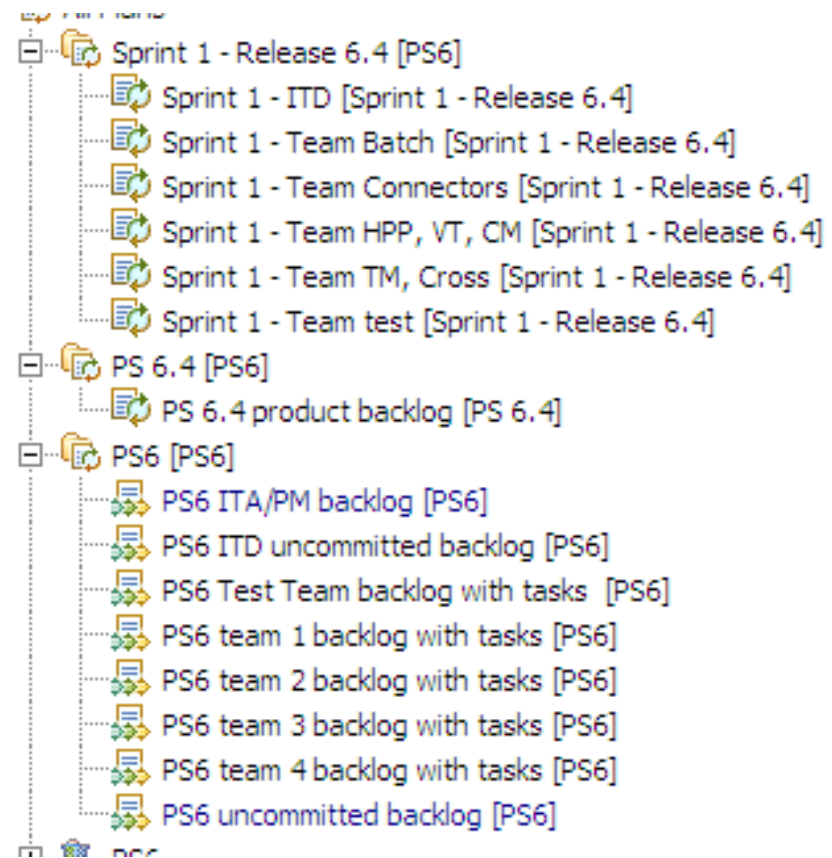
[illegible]
Sprint 1 - Release 6.4 [PS6]
Sprint 1 - ITD [Sprint 1 - Release 6.4]
Sprint 1 - Team Batch [Sprint 1 - Release 6.4]
Sprint 1 - Team Connectors [Sprint 1 - Release 6.4]
Sprint 1 - Team HPP, VT, CM [Sprint 1 - Release 6.4]
Sprint 1 - Team TM, Cross [Sprint 1 - Release 6.4]
Sprint 1 - Team test [Sprint 1 - Release 6.4]
PS 6.4 [PS6]
PS 6.4 product backlog [PS 6.4]
PS6 [PS6]
PS6 ITA/PM backlog [PS6]
PS6 ITD uncommitted backlog [PS6]
PS6 Test Team backlog with tasks [PS6]
PS6 team 1 backlog with tasks [PS6]
PS6 team 2 backlog with tasks [PS6]
PS6 team 3 backlog with tasks [PS6]
PS6 team 4 backlog with tasks [PS6]
PS6 uncommitted backlog [PS6]
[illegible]